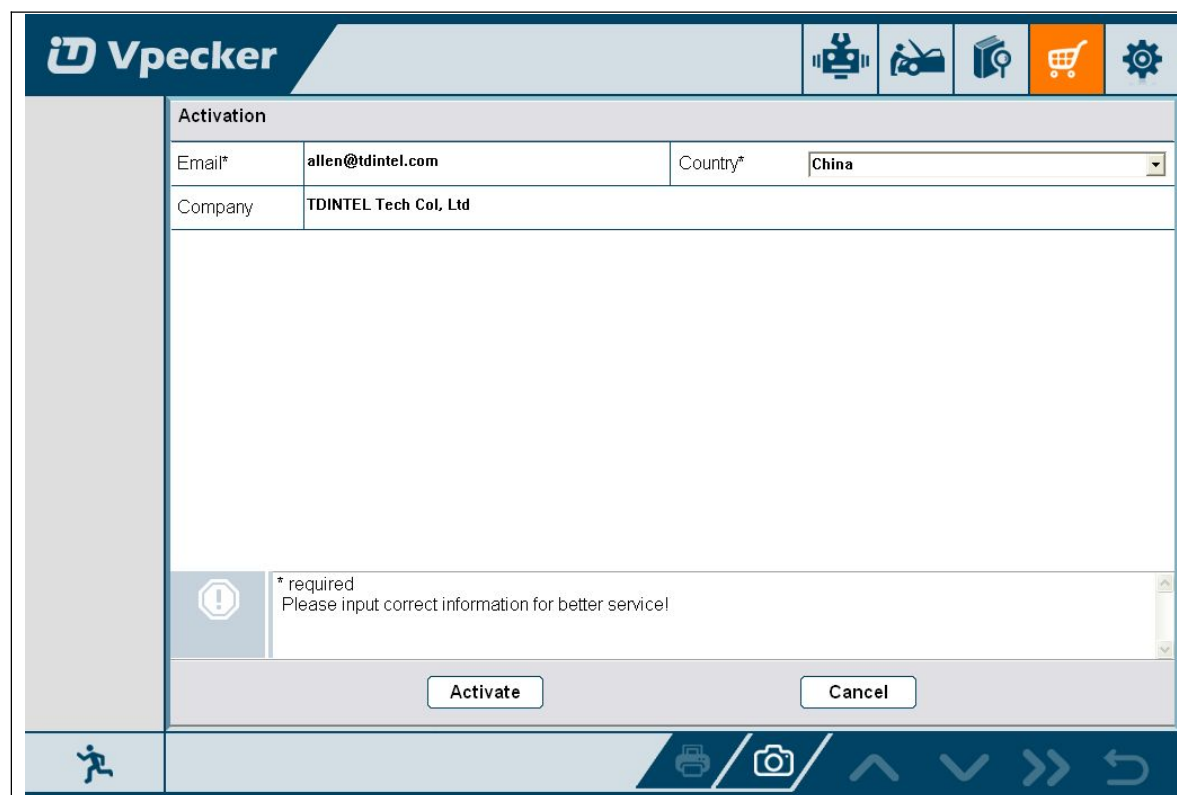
Vpecker

Activation

| Email* | allen@tdintel.com | Country* | China |
|---|---|---|---|
| Company | TDINTEL Tech Col, Ltd | | |

* required
Please input correct information for better service!

Activate

Cancel